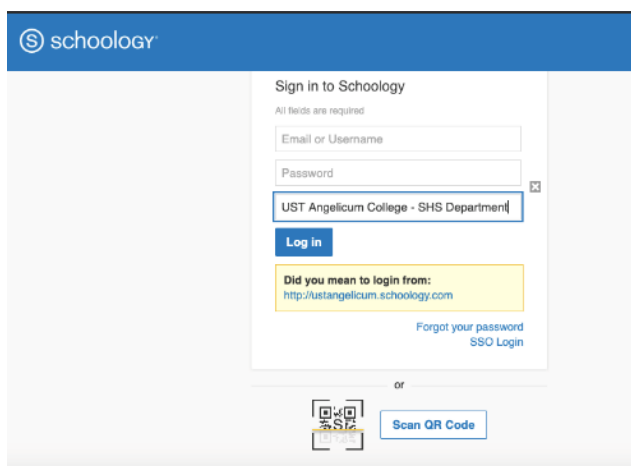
schoology

Sign in to Schoology

All fields are required

Email or Username

Password

UST Angelicum College - SHS Department

Log in

Did you mean to login from:
http://ustangelicum.schoology.com

Forgot your password
SSO Login

or

Scan QR Code